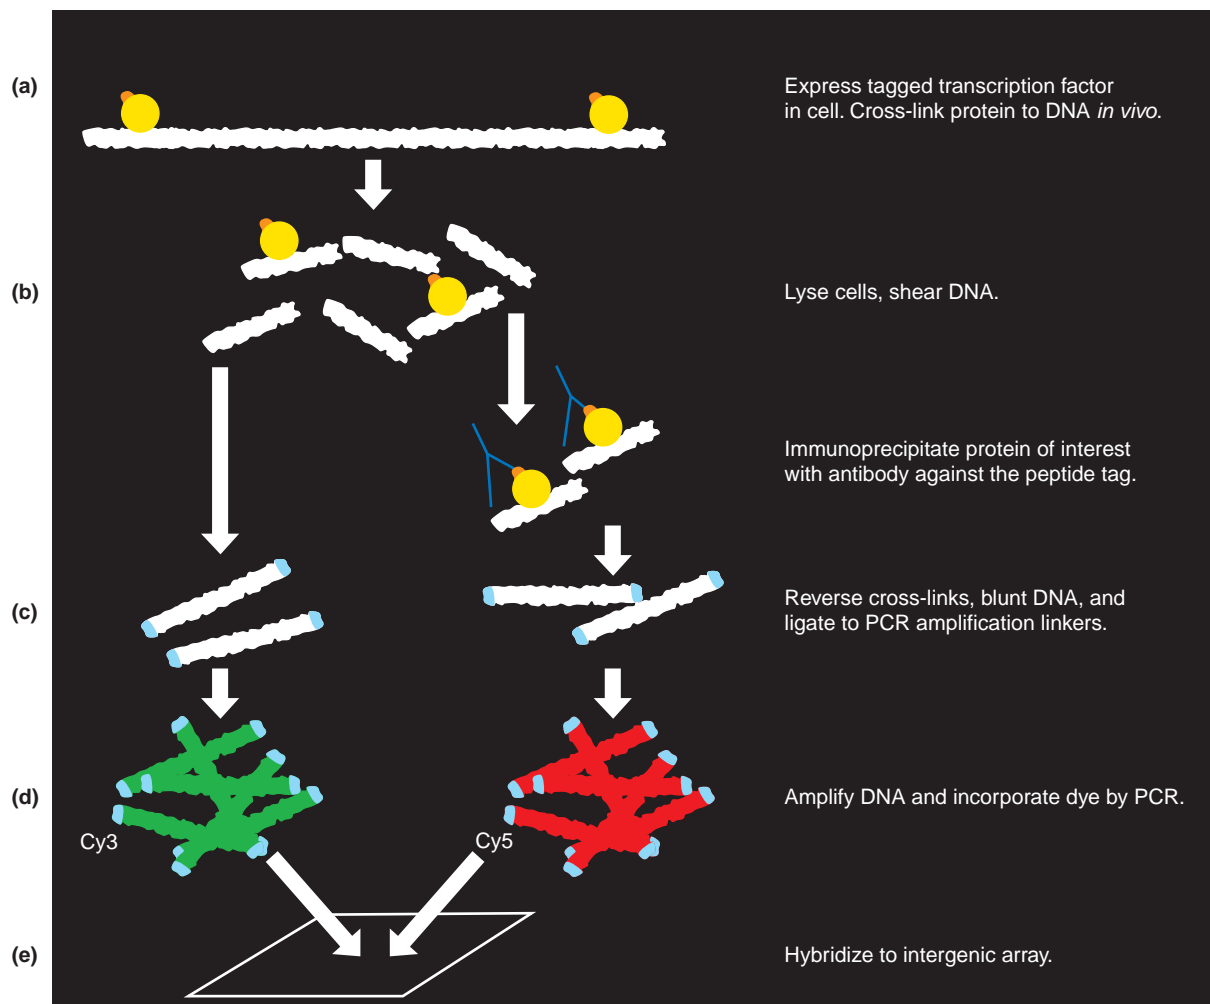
(a)

Express tagged transcription factor in cell. Cross-link protein to DNA *in vivo*.

(b)

Lyse cells, shear DNA.

Immunoprecipitate protein of interest with antibody against the peptide tag.

(c)

Reverse cross-links, blunt DNA, and ligate to PCR amplification linkers.

(d)

Amplify DNA and incorporate dye by PCR.

Cy3

Cy5

(e)

Hybridize to intergenic array.